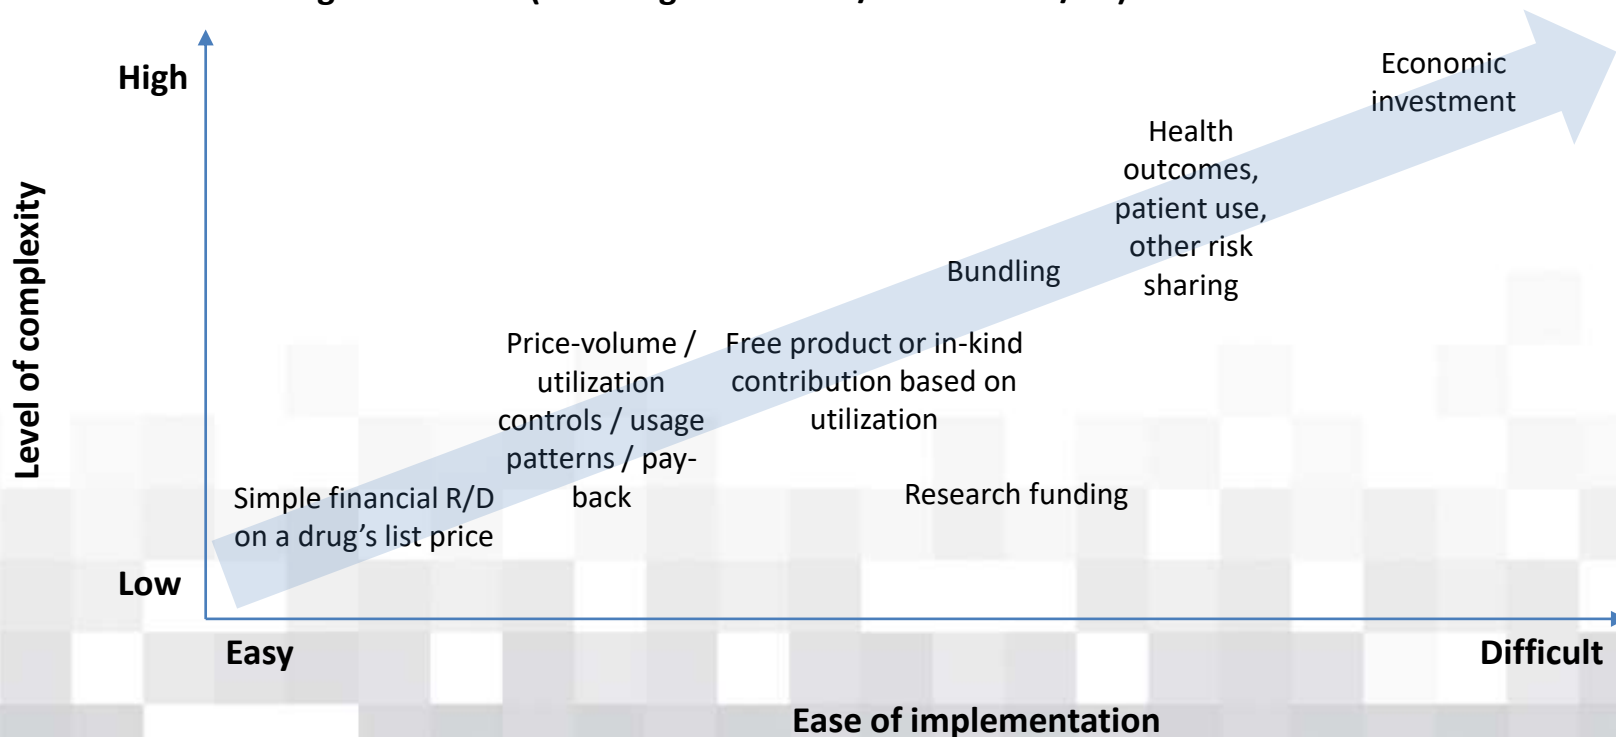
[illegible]

High

Low

Level of complexity

Economic investment

Health outcomes, patient use, other risk sharing

Bundling

Price-volume / utilization controls / usage patterns / payback

Free product or in-kind contribution based on utilization

Simple financial R/D on a drug's list price

Research funding

Easy

Difficult

Ease of implementation